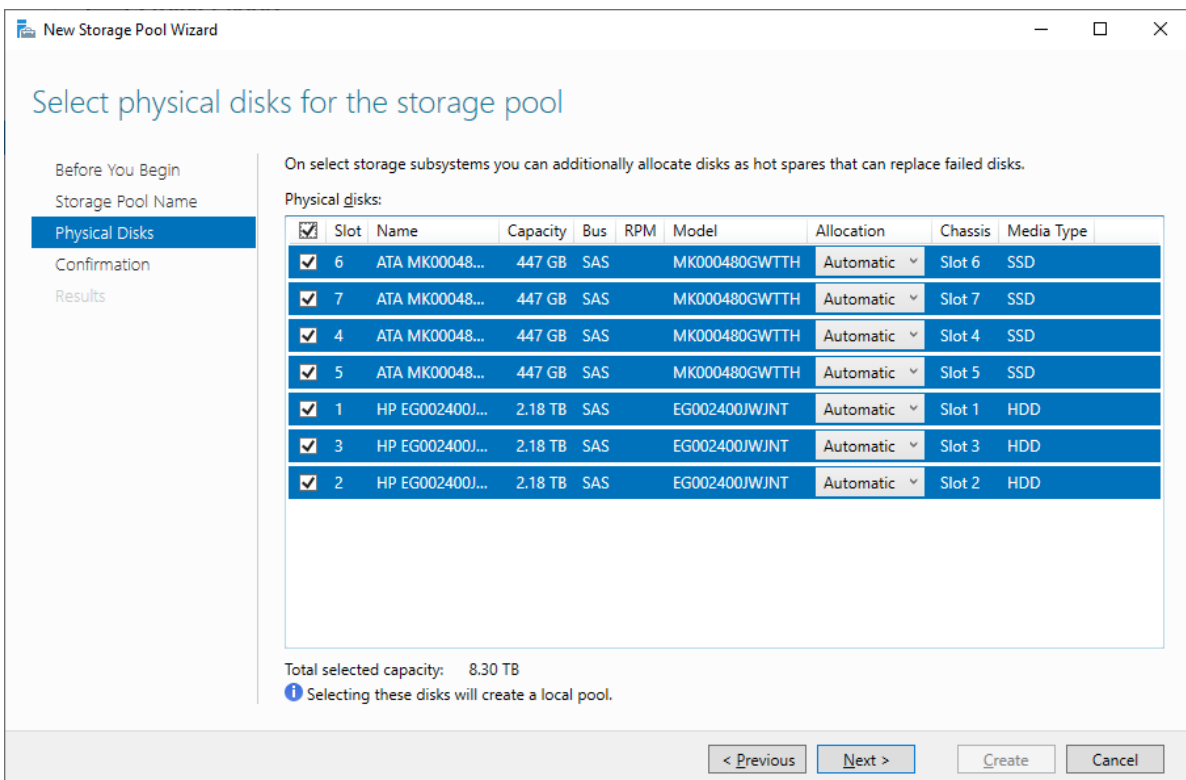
New Storage Pool Wizard

Select physical disks for the storage pool

Before You Begin
Storage Pool Name
Physical Disks
Confirmation
Results

On select storage subsystems you can additionally allocate disks as hot spares that can replace failed disks.

Physical disks:

| | Slot | Name | Capacity | Bus | RPM | Model | Allocation | Chassis | Media Type |
|---|---|---|---|---|---|---|---|---|---|
| ☑ | 6 | ATA MK00048... | 447 GB | SAS | | MK000480GWTTH | Automatic | Slot 6 | SSD |
| ☑ | 7 | ATA MK00048... | 447 GB | SAS | | MK000480GWTTH | Automatic | Slot 7 | SSD |
| ☑ | 4 | ATA MK00048... | 447 GB | SAS | | MK000480GWTTH | Automatic | Slot 4 | SSD |
| ☑ | 5 | ATA MK00048... | 447 GB | SAS | | MK000480GWTTH | Automatic | Slot 5 | SSD |
| ☑ | 1 | HP EG002400J... | 2.18 TB | SAS | | EG002400JWJNT | Automatic | Slot 1 | HDD |
| ☑ | 3 | HP EG002400J... | 2.18 TB | SAS | | EG002400JWJNT | Automatic | Slot 3 | HDD |
| ☑ | 2 | HP EG002400J... | 2.18 TB | SAS | | EG002400JWJNT | Automatic | Slot 2 | HDD |

Total selected capacity: 8.30 TB
Selecting these disks will create a local pool.

< Previous   Next >   Create   Cancel